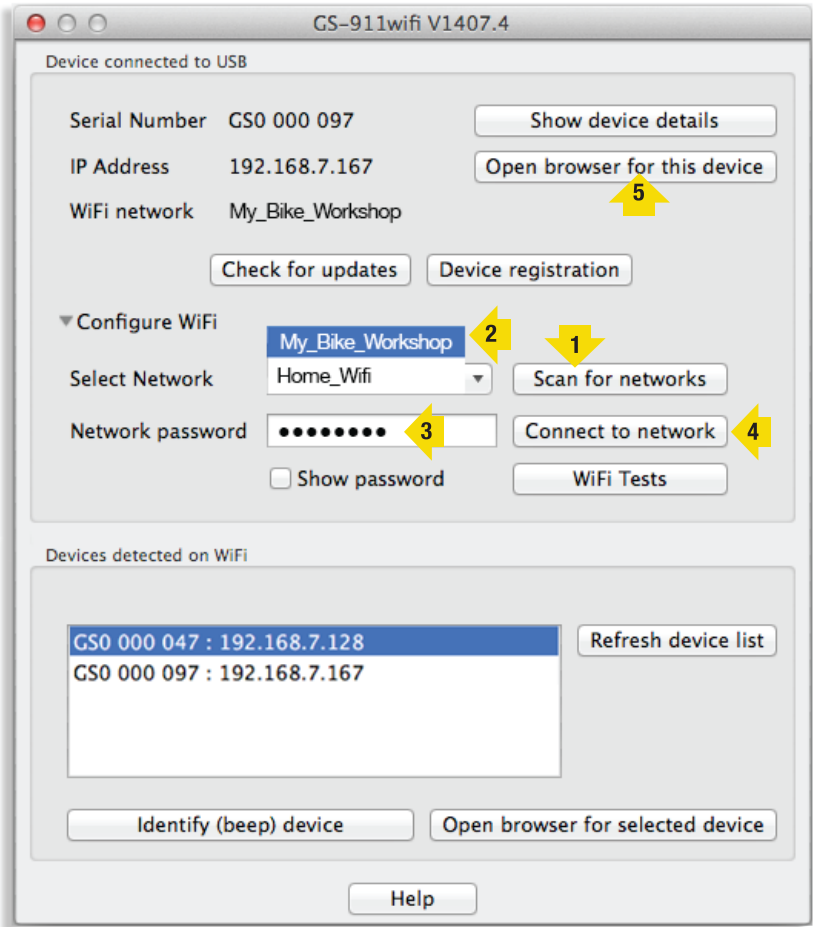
GS-911wifi V1407.4

Device connected to USB

Serial Number GS0 000 097

IP Address 192.168.7.167

WiFi network My_Bike_Workshop

Show device details

Open browser for this device

5

Check for updates

Device registration

Configure WiFi

My_Bike_Workshop

2

1

Select Network

Home_Wifi

Scan for networks

Network password

••••••••

3

Connect to network

4

Show password

WiFi Tests

Devices detected on WiFi

GS0 000 047 : 192.168.7.128

GS0 000 097 : 192.168.7.167

Refresh device list

Identify (beep) device

Open browser for selected device

Help